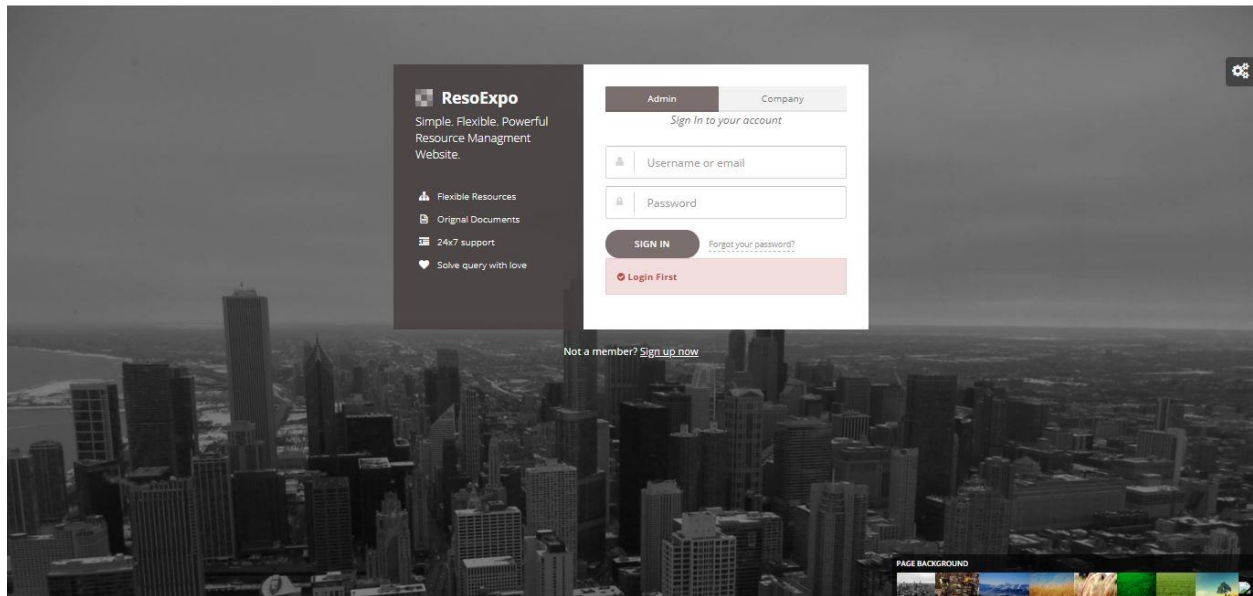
ResoExpo
Simple. Flexible. Powerful Resource Managment Website.

Flexible Resources
Orignal Documents
24x7 support
Solve query with love

Admin
Company
Sign In to your account

Username or email
Password

SIGN IN
Forgot your password?

Login First

Not a member? Sign up now

PAGE BACKGROUND